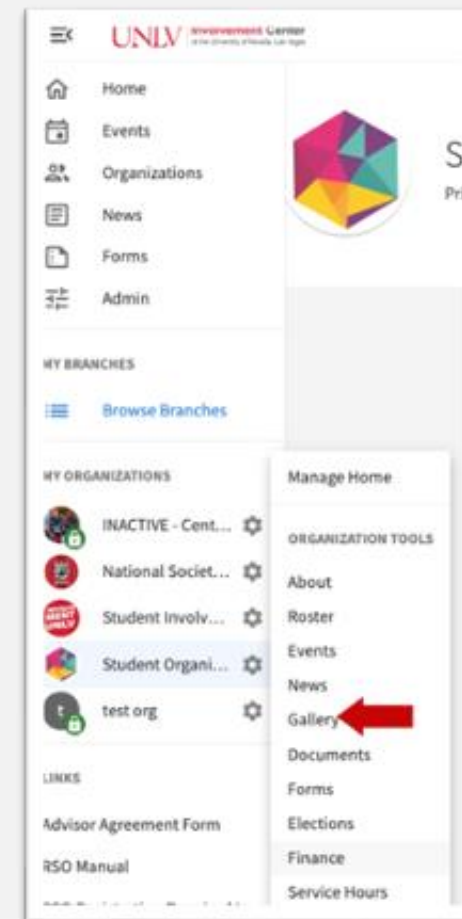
UNLV Involvement Center
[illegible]

Home
Events
Organizations
News
Forms
Admin

MY BRANCHES
Browse Branches

MY ORGANIZATIONS
INACTIVE - Cent...
National Societ...
Student Involv...
Student Organi...
test org

LINKS
Advisor Agreement Form
RSO Manual

Manage Home

ORGANIZATION TOOLS
About
Roster
Events
News
Gallery
Documents
Forms
Elections
Finance
Service Hours

S
Pr